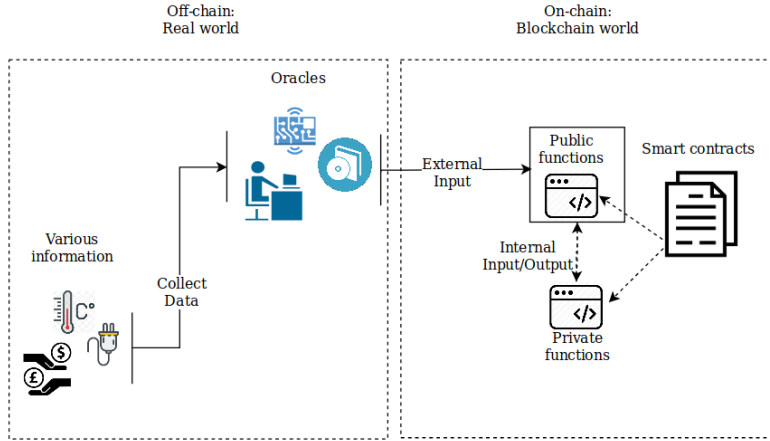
Off-chain:
Real world

On-chain:
Blockchain world

Oracles

Various information

C°

Collect Data

External Input

Public functions

</>

Smart contracts

Internal Input/Output

</>

Private functions